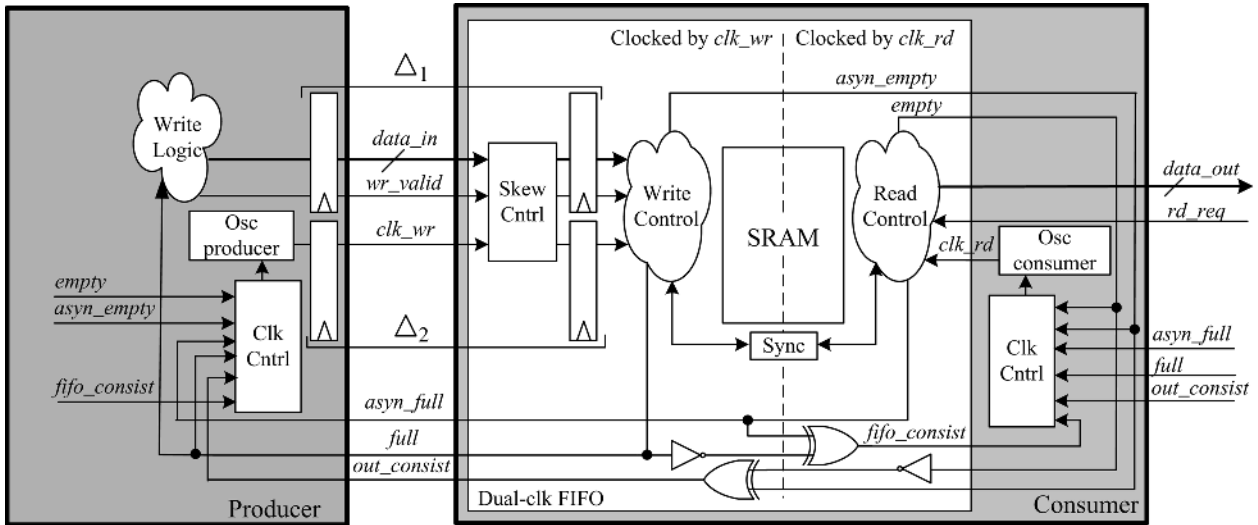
Clocked by *clk_wr* | Clocked by *clk_rd*

$\Delta_1$

Write Logic

*data_in*

*wr_valid*

Skew Cntrl

Write Control

SRAM

Read Control

*asyn_empty*

*empty*

*data_out*

*rd_req*

Osc producer

*clk_wr*

*clk_rd*

Osc consumer

*empty*

*asyn_empty*

Clk Cntrl

$\Delta_2$

Sync

Clk Cntrl

*asyn_full*

*full*

*out_consist*

*fifo_consist*

*asyn_full*

*full*

*fifo_consist*

*out_consist*

Dual-clk FIFO

Producer

Consumer